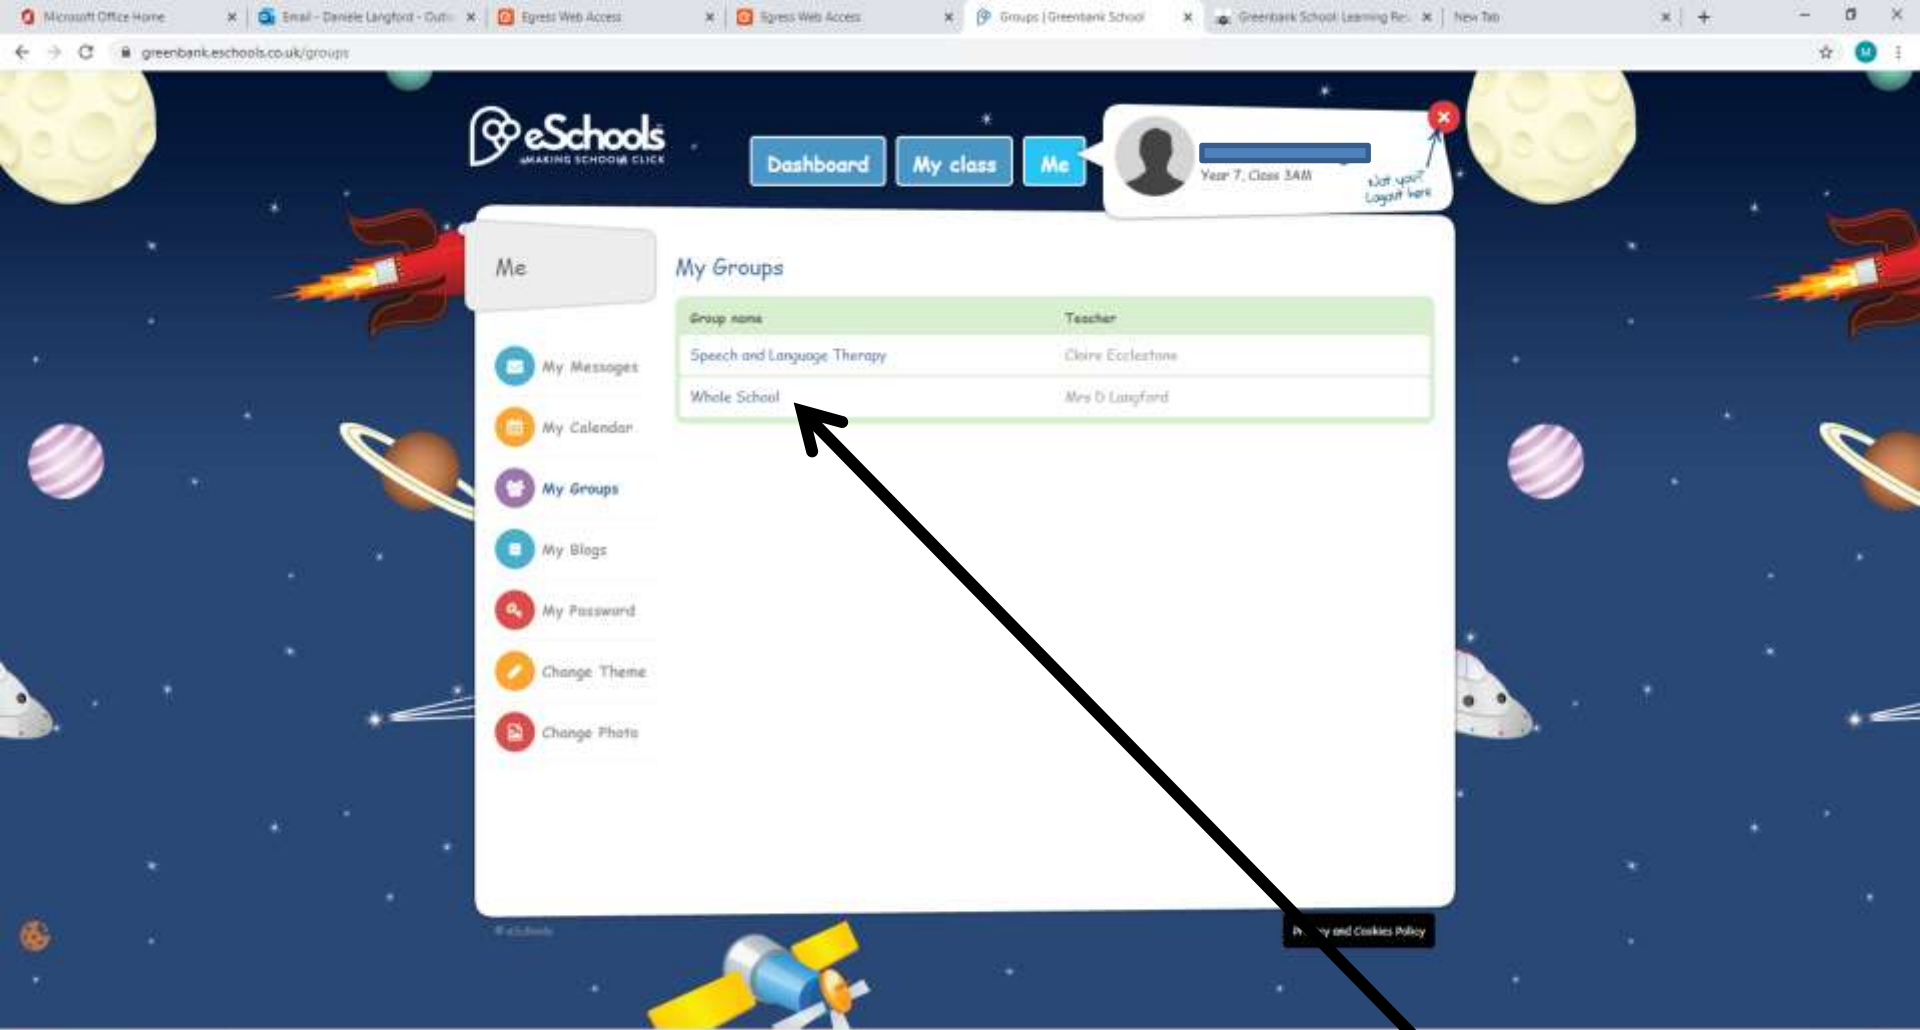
Microsoft Office Home
Email - Daniele Langford - Outl...
Egress Web Access
Egress Web Access
Groups | Greenbank School
Greenbank School Learning Re...
New Tab

greenbank.eschools.co.uk/groups

eSchools MAKING SCHOOLS CLICK

Dashboard
My class
Me

Year 7, Class 3AM
Not you? Logout here

Me

My Messages
My Calendar
My Groups
My Blogs
My Password
Change Theme
Change Photo

My Groups

| Group name | Teacher |
|---|---|
| Speech and Language Therapy | Claire Ecclestone |
| Whole School | Mrs D Langford |

© eSchools

Pr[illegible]y and Cookies Policy